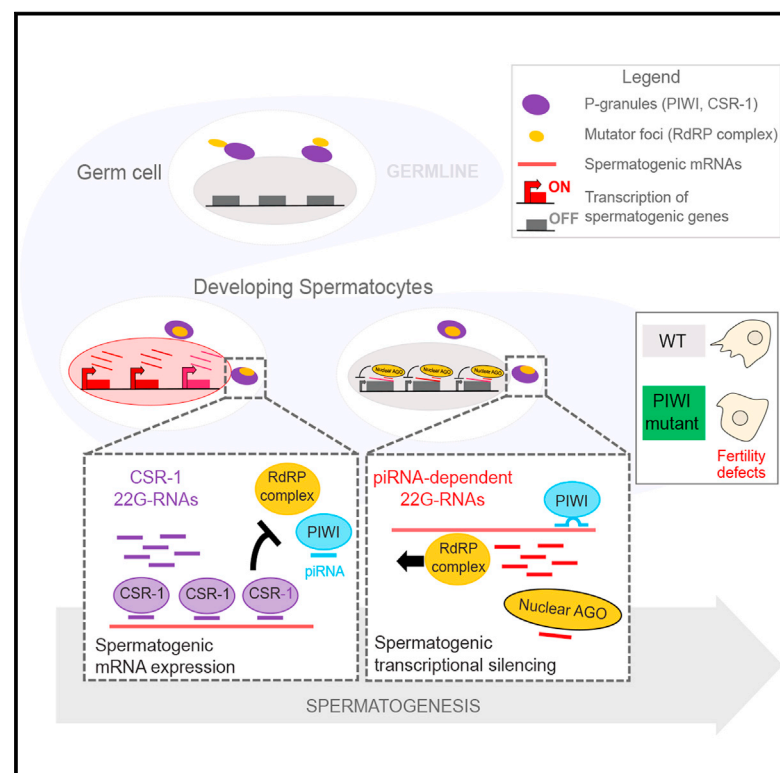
Legend
P-granules (PIWI, CSR-1)
Mutator foci (RdRP complex)
Spermatogenic mRNAs
ON
Transcription of spermatogenic genes
OFF

Germ cell
GERMLINE

Developing Spermatocytes

Nuclear AGO
Nuclear AGO
Nuclear AGO

WT

PIWI mutant

Fertility defects

CSR-1 22G-RNAs
RdRP complex
PIWI
piRNA
CSR-1
CSR-1
CSR-1
Spermatogenic mRNA expression

piRNA-dependent 22G-RNAs
PIWI
RdRP complex
Nuclear AGO
Spermatogenic transcriptional silencing

SPERMATOGENESIS